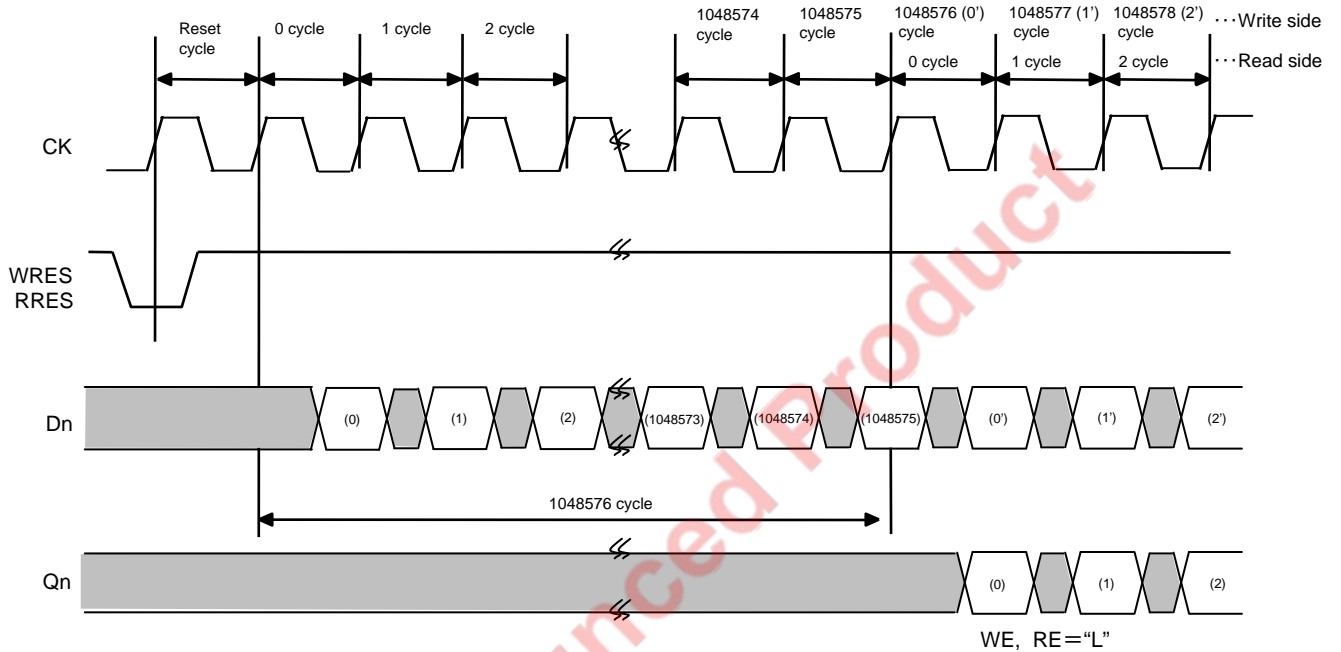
Reset cycle
0 cycle
1 cycle
2 cycle
1048574 cycle
1048575 cycle
1048576 (0') cycle
1048577 (1') cycle
1048578 (2') cycle
···Write side
0 cycle
1 cycle
2 cycle
···Read side

CK

WRES
RRES

Dn
(0)
(1)
(2)
(1048573)
(1048574)
(1048575)
(0')
(1')
(2')

1048576 cycle

Qn
(0)
(1)
(2)

WE, RE＝“L”

Product
nced